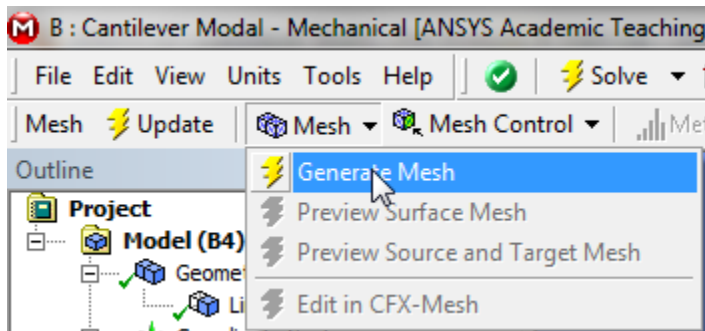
B : Cantilever Modal - Mechanical [ANSYS Academic Teaching

File Edit View Units Tools Help | Solve

Mesh Update | Mesh Mesh Control | Me

Outline

Project
Model (B4)
Geome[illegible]
Li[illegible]

Generate Mesh
Preview Surface Mesh
Preview Source and Target Mesh
Edit in CFX-Mesh